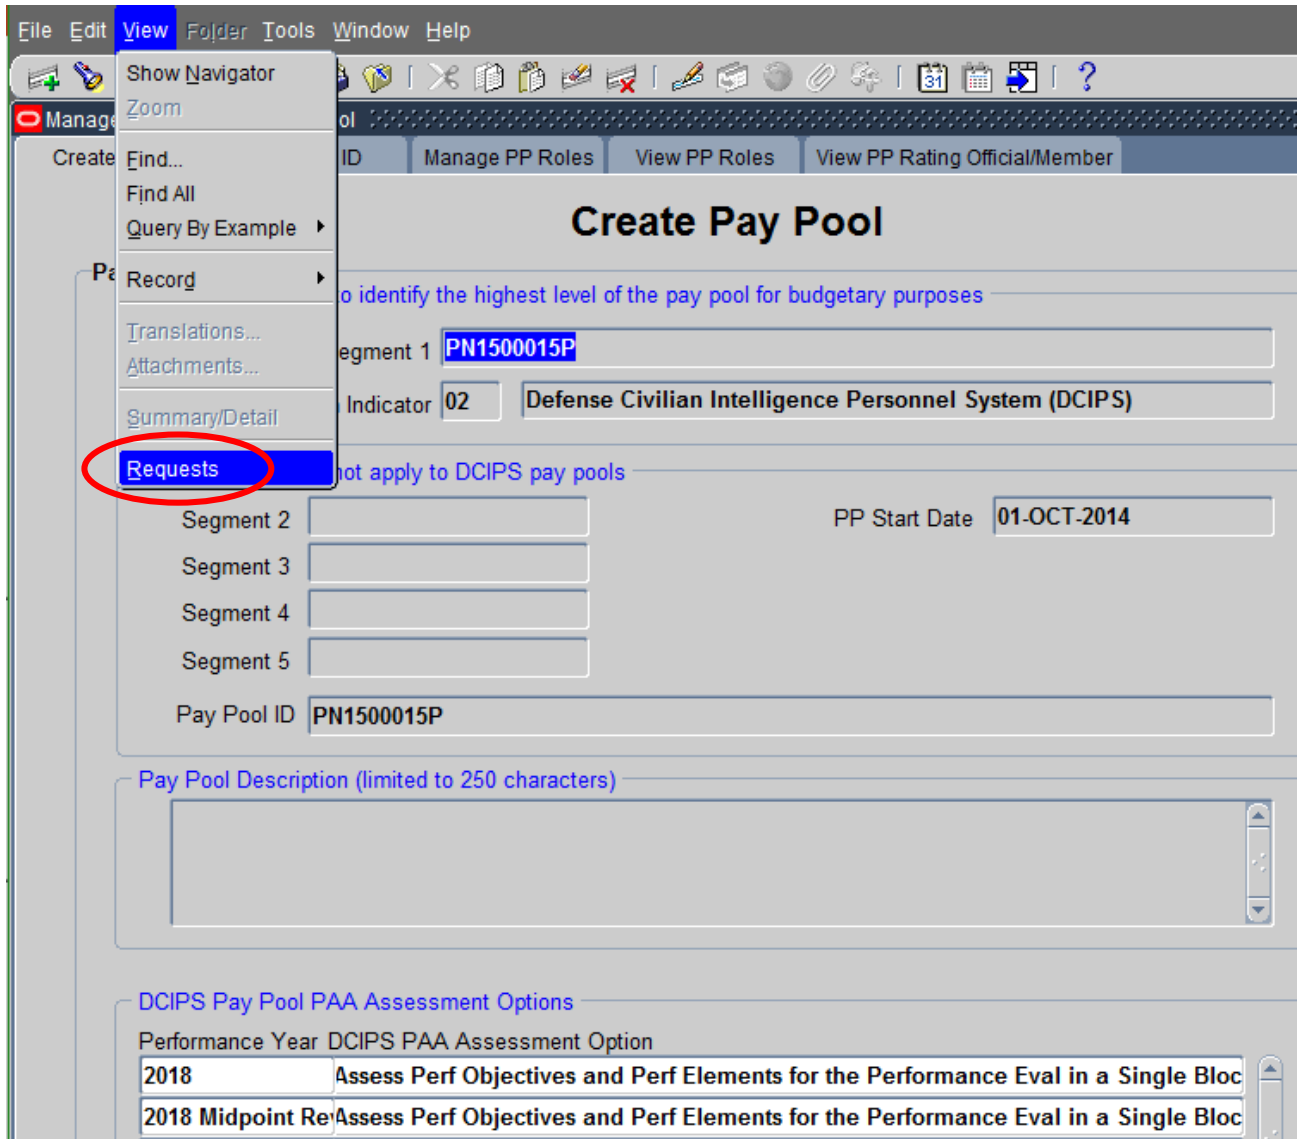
File Edit View Folder Tools Window Help

Show Navigator
Zoom
Find...
Find All
Query By Example
Record
Translations...
Attachments...
Summary/Detail
Requests

Manage ol

Create ID Manage PP Roles View PP Roles View PP Rating Official/Member

Create Pay Pool

Pa

o identify the highest level of the pay pool for budgetary purposes

egment 1 PN1500015P

Indicator 02 Defense Civilian Intelligence Personnel System (DCIPS)

not apply to DCIPS pay pools

Segment 2

PP Start Date 01-OCT-2014

Segment 3

Segment 4

Segment 5

Pay Pool ID PN1500015P

Pay Pool Description (limited to 250 characters)

DCIPS Pay Pool PAA Assessment Options

Performance Year DCIPS PAA Assessment Option

| 2018 | Assess Perf Objectives and Perf Elements for the Performance Eval in a Single Bloc |
|---|---|
| 2018 Midpoint Re | Assess Perf Objectives and Perf Elements for the Performance Eval in a Single Bloc |